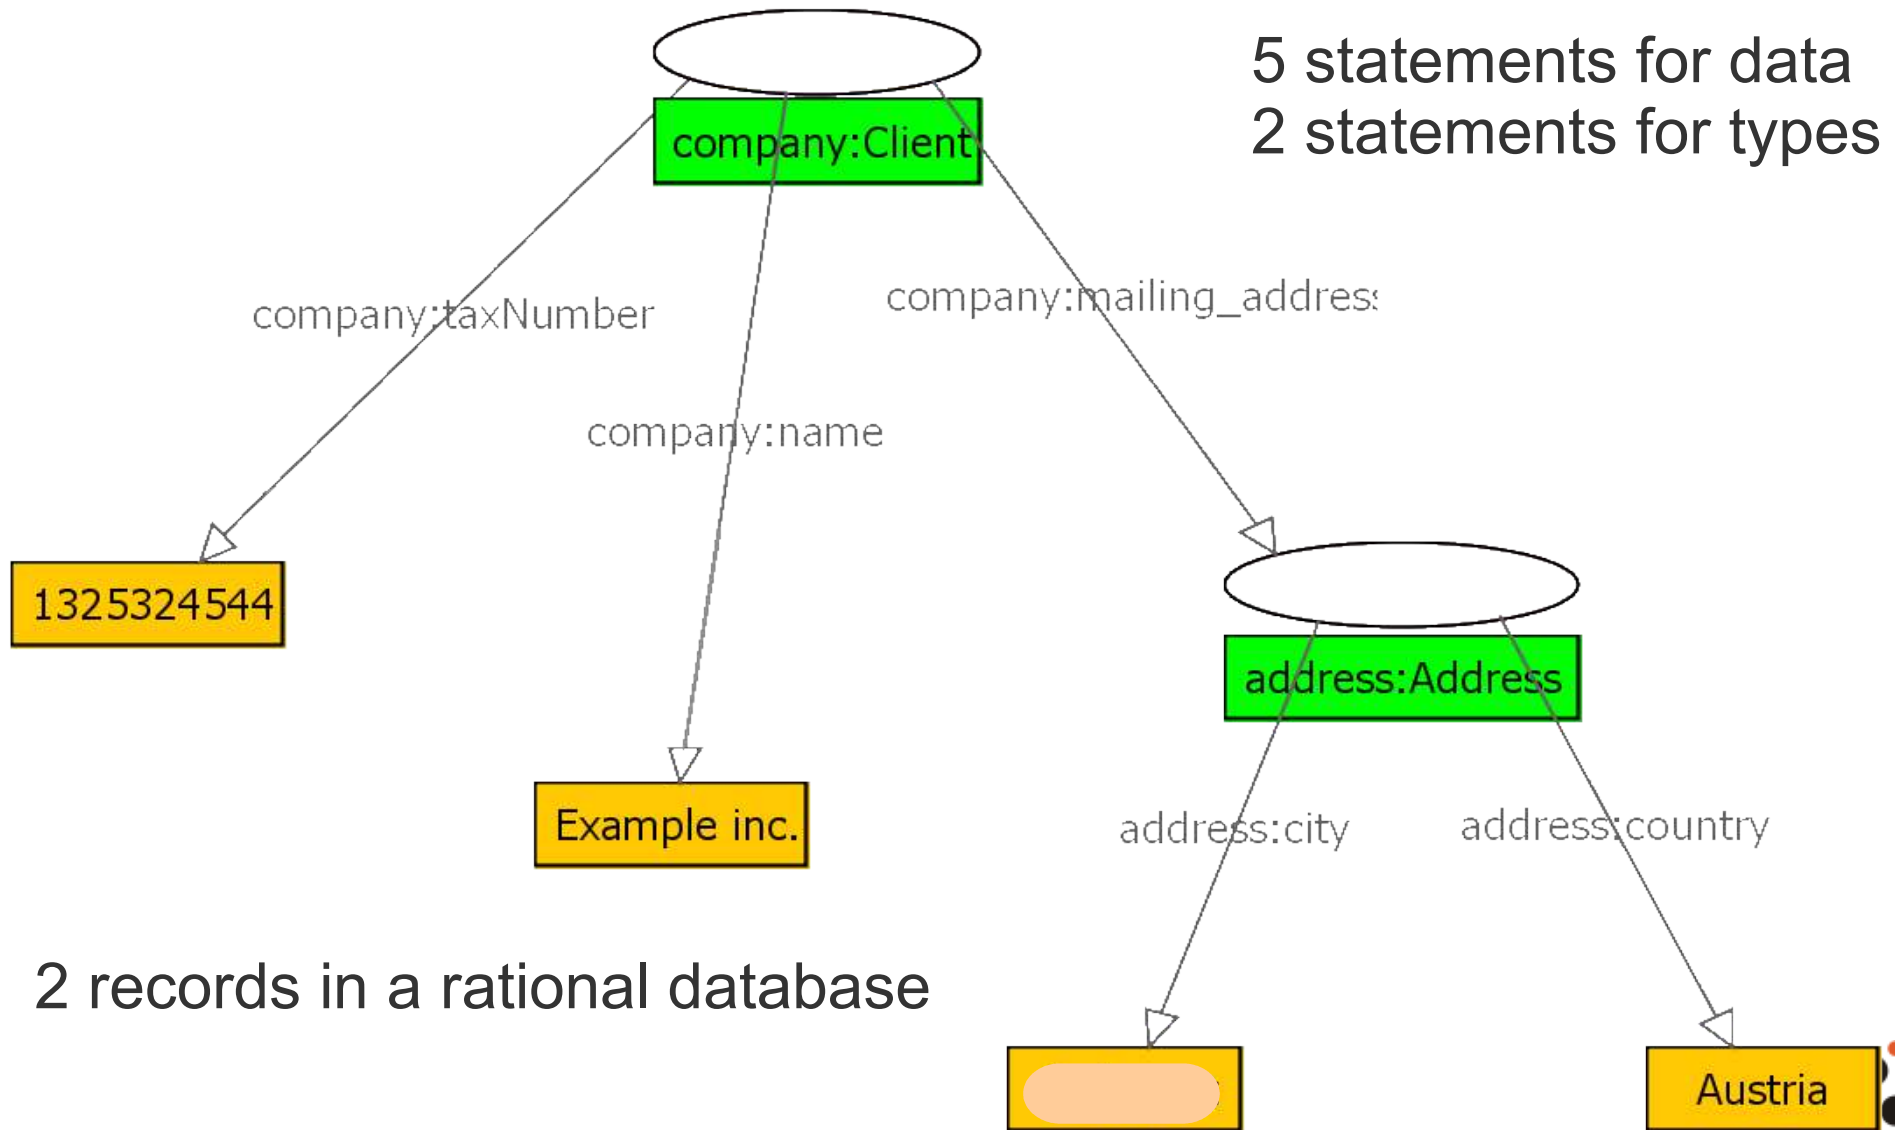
company:Client

5 statements for data
2 statements for types

company:taxNumber

company:mailing_addres

company:name

1325324544

address:Address

Example inc.

address:city

address:country

2 records in a rational database

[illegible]

Austria